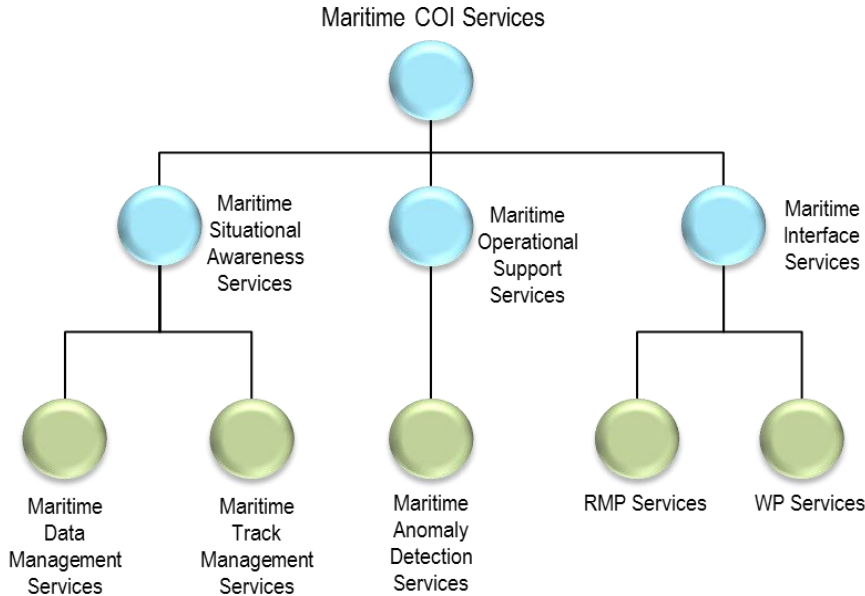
Maritime COI Services

Maritime Situational Awareness Services

Maritime Operational Support Services

Maritime Interface Services

Maritime Data Management Services

Maritime Track Management Services

Maritime Anomaly Detection Services

RMP Services

WP Services